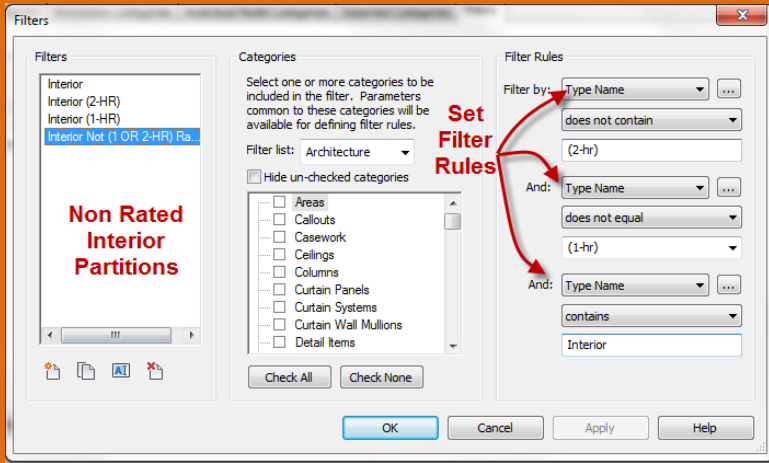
Filters

Filters

Interior
Interior (2-HR)
Interior (1-HR)
Interior Not (1 OR 2-HR) Ra...

Non Rated Interior Partitions

Categories

Select one or more categories to be included in the filter. Parameters common to these categories will be available for defining filter rules.

Filter list: Architecture

Hide un-checked categories

Areas
Callouts
Casework
Ceilings
Columns
Curtain Panels
Curtain Systems
Curtain Wall Mullions
Detail Items

Check All
Check None

Filter Rules

Filter by: Type Name
does not contain
(2-hr)

And: Type Name
does not equal
(1-hr)

And: Type Name
contains
Interior

Set Filter Rules

OK
Cancel
Apply
Help